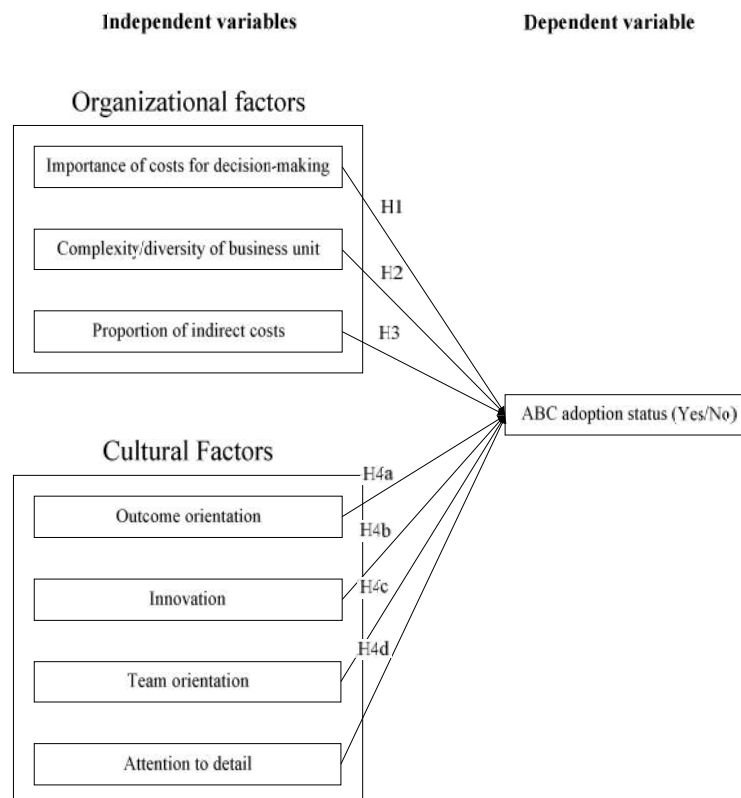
Independent variables

Dependent variable

Organizational factors

Importance of costs for decision-making

H1

Complexity/diversity of business unit

H2

Proportion of indirect costs

H3

ABC adoption status (Yes/No)

Cultural Factors

H4a

Outcome orientation

H4b

Innovation

H4c

H4d

Team orientation

Attention to detail